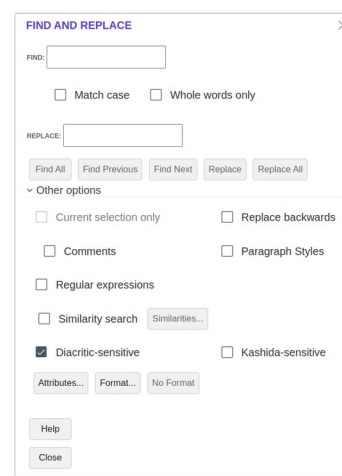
FIND AND REPLACE

FIND:

Match case
Whole words only

REPLACE:

Find All
Find Previous
Find Next
Replace
Replace All

Other options

Current selection only
Replace backwards

Comments
Paragraph Styles

Regular expressions

Similarity search
Similarities...

Diacritic-sensitive
Kashida-sensitive

Attributes...
Format...
No Format

Help

Close